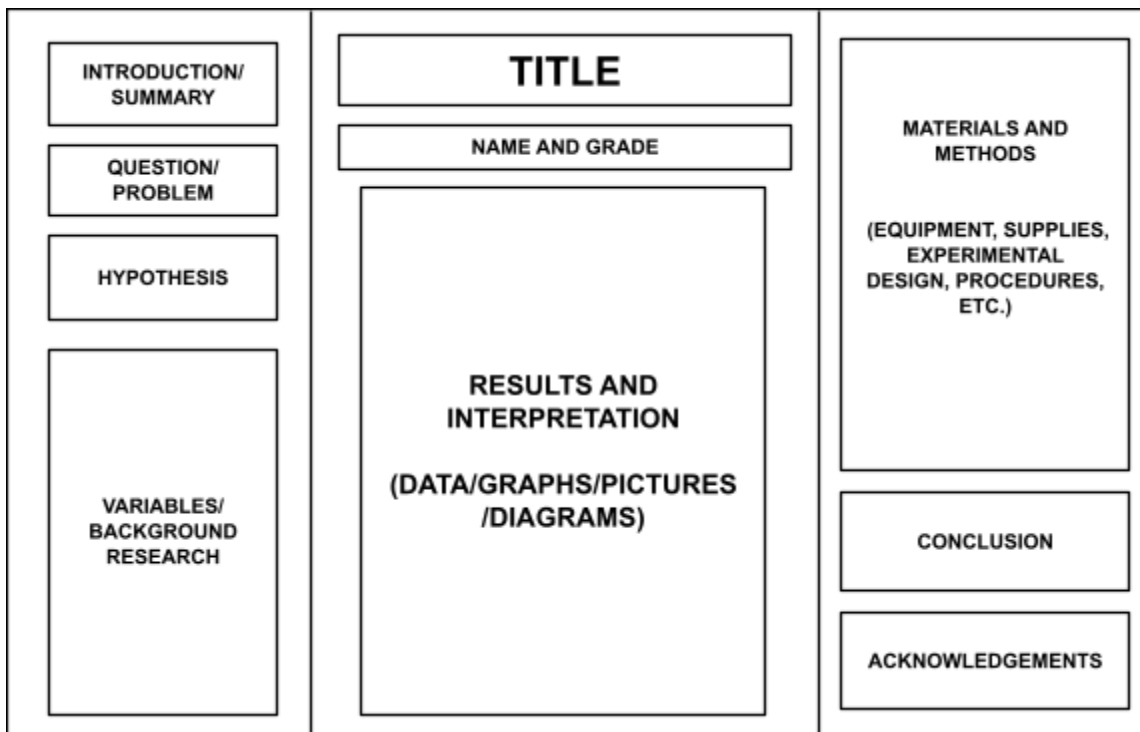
INTRODUCTION/ SUMMARY

QUESTION/ PROBLEM

HYPOTHESIS

VARIABLES/ BACKGROUND RESEARCH

TITLE

NAME AND GRADE

RESULTS AND INTERPRETATION

(DATA/GRAPHS/PICTURES /DIAGRAMS)

MATERIALS AND METHODS

(EQUIPMENT, SUPPLIES, EXPERIMENTAL DESIGN, PROCEDURES, ETC.)

CONCLUSION

ACKNOWLEDGEMENTS